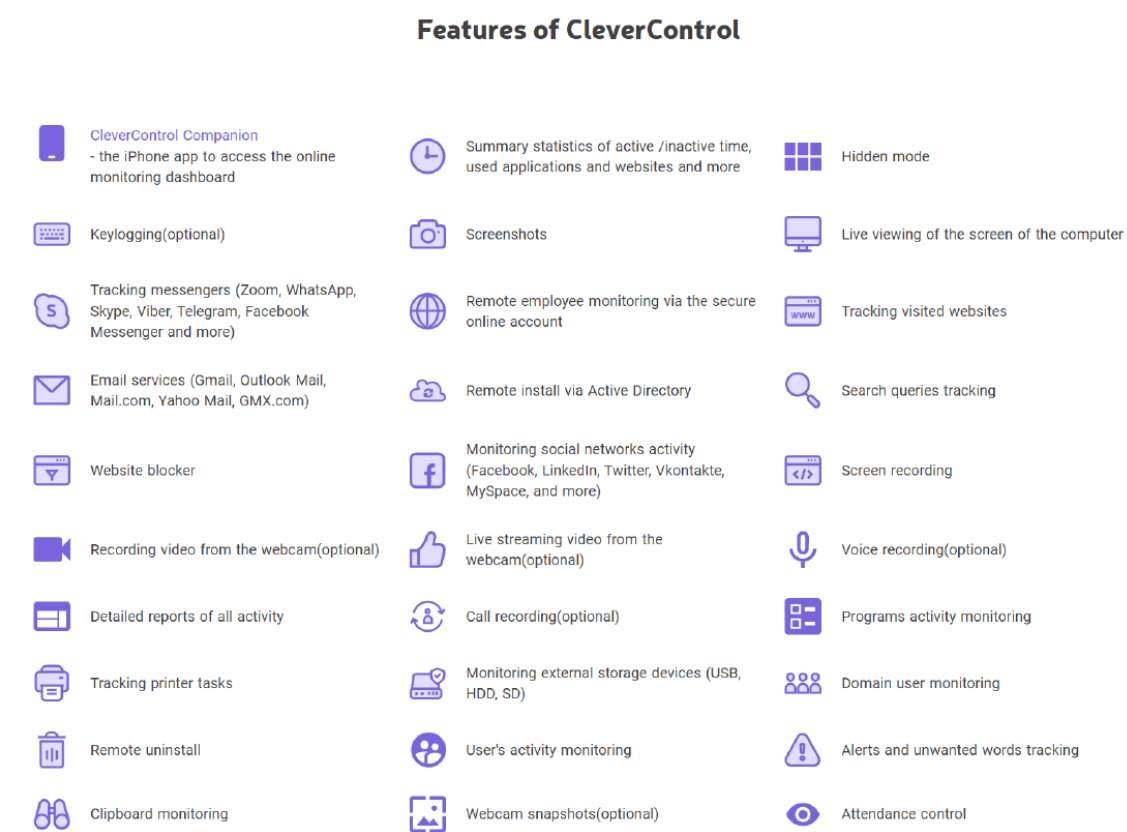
Features of CleverControl

CleverControl Companion
- the iPhone app to access the online monitoring dashboard

Keylogging(optional)

Tracking messengers (Zoom, WhatsApp, Skype, Viber, Telegram, Facebook Messenger and more)

Email services (Gmail, Outlook Mail, Mail.com, Yahoo Mail, GMX.com)

Website blocker

Recording video from the webcam(optional)

Detailed reports of all activity

Tracking printer tasks

Remote uninstall

Clipboard monitoring

Summary statistics of active /inactive time, used applications and websites and more

Screenshots

Remote employee monitoring via the secure online account

Remote install via Active Directory

Monitoring social networks activity (Facebook, LinkedIn, Twitter, Vkontakte, MySpace, and more)

Live streaming video from the webcam(optional)

Call recording(optional)

Monitoring external storage devices (USB, HDD, SD)

User's activity monitoring

Webcam snapshots(optional)

Hidden mode

Live viewing of the screen of the computer

www

Tracking visited websites

Search queries tracking

Screen recording

Voice recording(optional)

Programs activity monitoring

Domain user monitoring

Alerts and unwanted words tracking

Attendance control